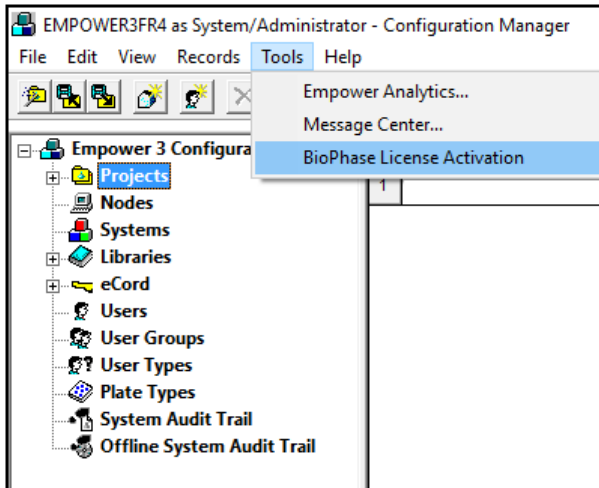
EMPOWER3FR4 as System/Administrator - Configuration Manager

File Edit View Records Tools Help

Empower Analytics...
Message Center...
BioPhase License Activation

Empower 3 Configura
Projects
Nodes
Systems
Libraries
eCord
Users
User Groups
User Types
Plate Types
System Audit Trail
Offline System Audit Trail

1